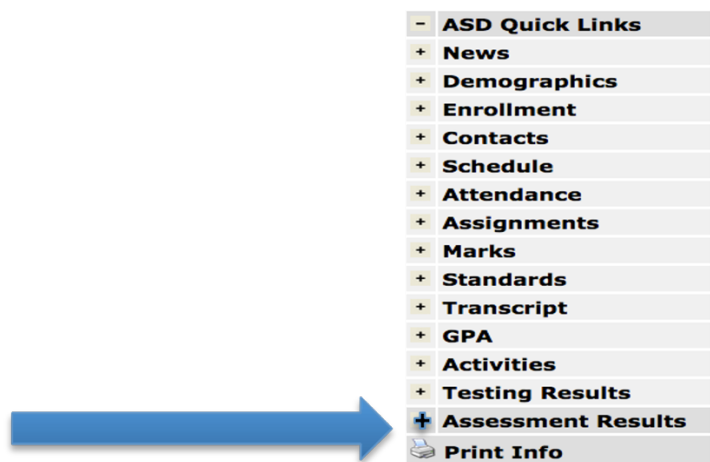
- ASD Quick Links
+ News
+ Demographics
+ Enrollment
+ Contacts
+ Schedule
+ Attendance
+ Assignments
+ Marks
+ Standards
+ Transcript
+ GPA
+ Activities
+ Testing Results
+ Assessment Results
Print Info